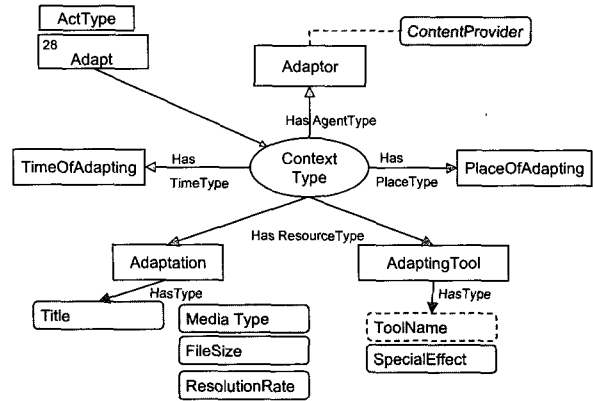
ActType
28
Adapt
ContentProvider
Adaptor
Has AgentType
TimeOfAdapting
Has
TimeType
Context
Type
Has
PlaceType
PlaceOfAdapting
Has ResourceType
Adaptation
HasType
AdaptingTool
HasType
Title
Media Type
FileSize
ResolutionRate
ToolName
SpecialEffect